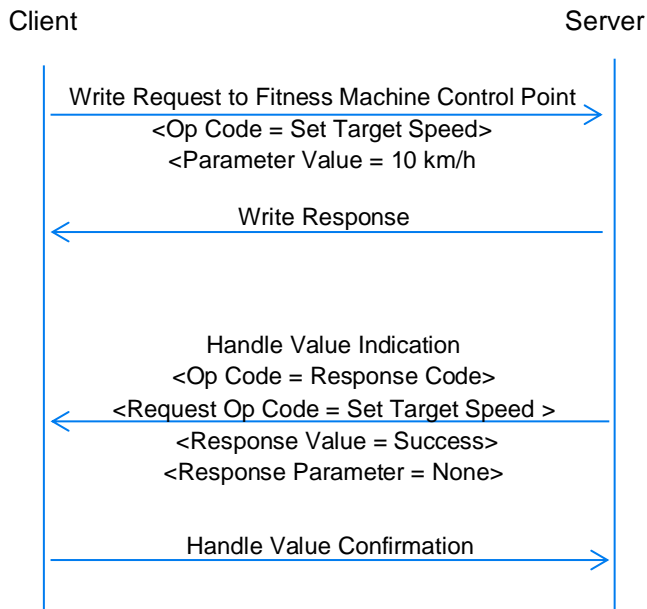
Client

Server

Write Request to Fitness Machine Control Point
<Op Code = Set Target Speed>
<Parameter Value = 10 km/h

Write Response

Handle Value Indication
<Op Code = Response Code>
<Request Op Code = Set Target Speed >
<Response Value = Success>
<Response Parameter = None>

Handle Value Confirmation